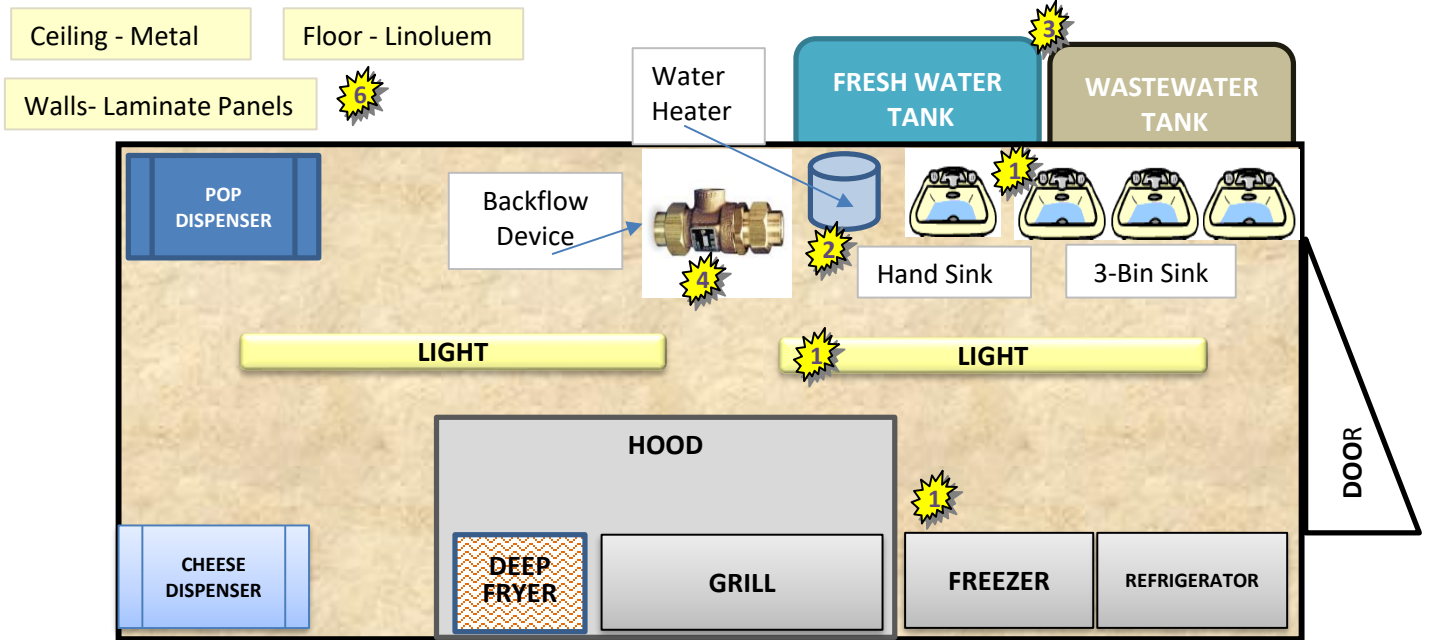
Ceiling - Metal

Floor - Linoluem

Walls- Laminate Panels

6

3

FRESH WATER TANK

WASTEWATER TANK

Water Heater

POP DISPENSER

Backflow Device

1

2

4

Hand Sink

3-Bin Sink

LIGHT

1

LIGHT

HOOD

1

DOOR

CHEESE DISPENSER

DEEP FRYER

GRILL

FREEZER

REFRIGERATOR